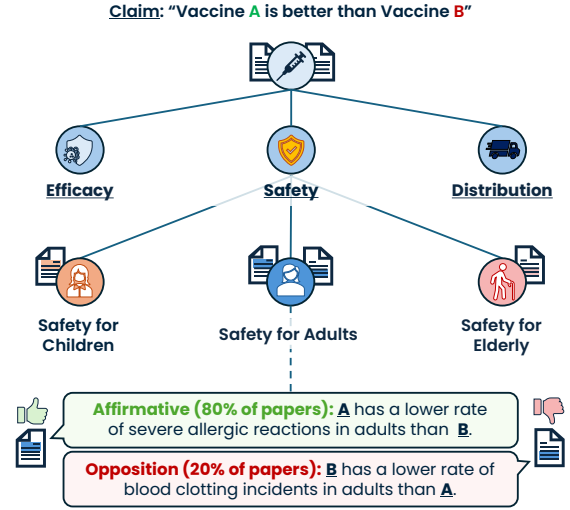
Claim: "Vaccine A is better than Vaccine B"

Efficacy

Safety

Distribution

Safety for Children

Safety for Adults

Safety for Elderly

Affirmative (80% of papers): A has a lower rate of severe allergic reactions in adults than B.

Opposition (20% of papers): B has a lower rate of blood clotting incidents in adults than A.